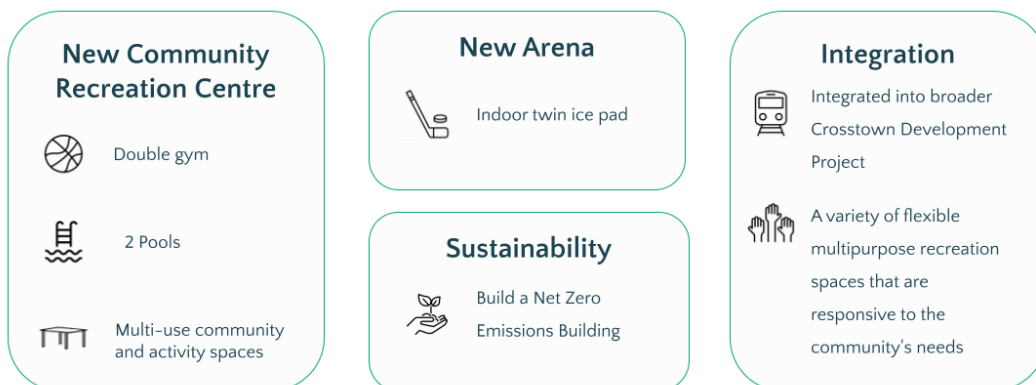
New Community Recreation Centre

Double gym

2 Pools

Multi-use community and activity spaces

New Arena

Indoor twin ice pad

Sustainability

Build a Net Zero Emissions Building

Integration

Integrated into broader Crosstown Development Project

A variety of flexible multipurpose recreation spaces that are responsive to the community's needs